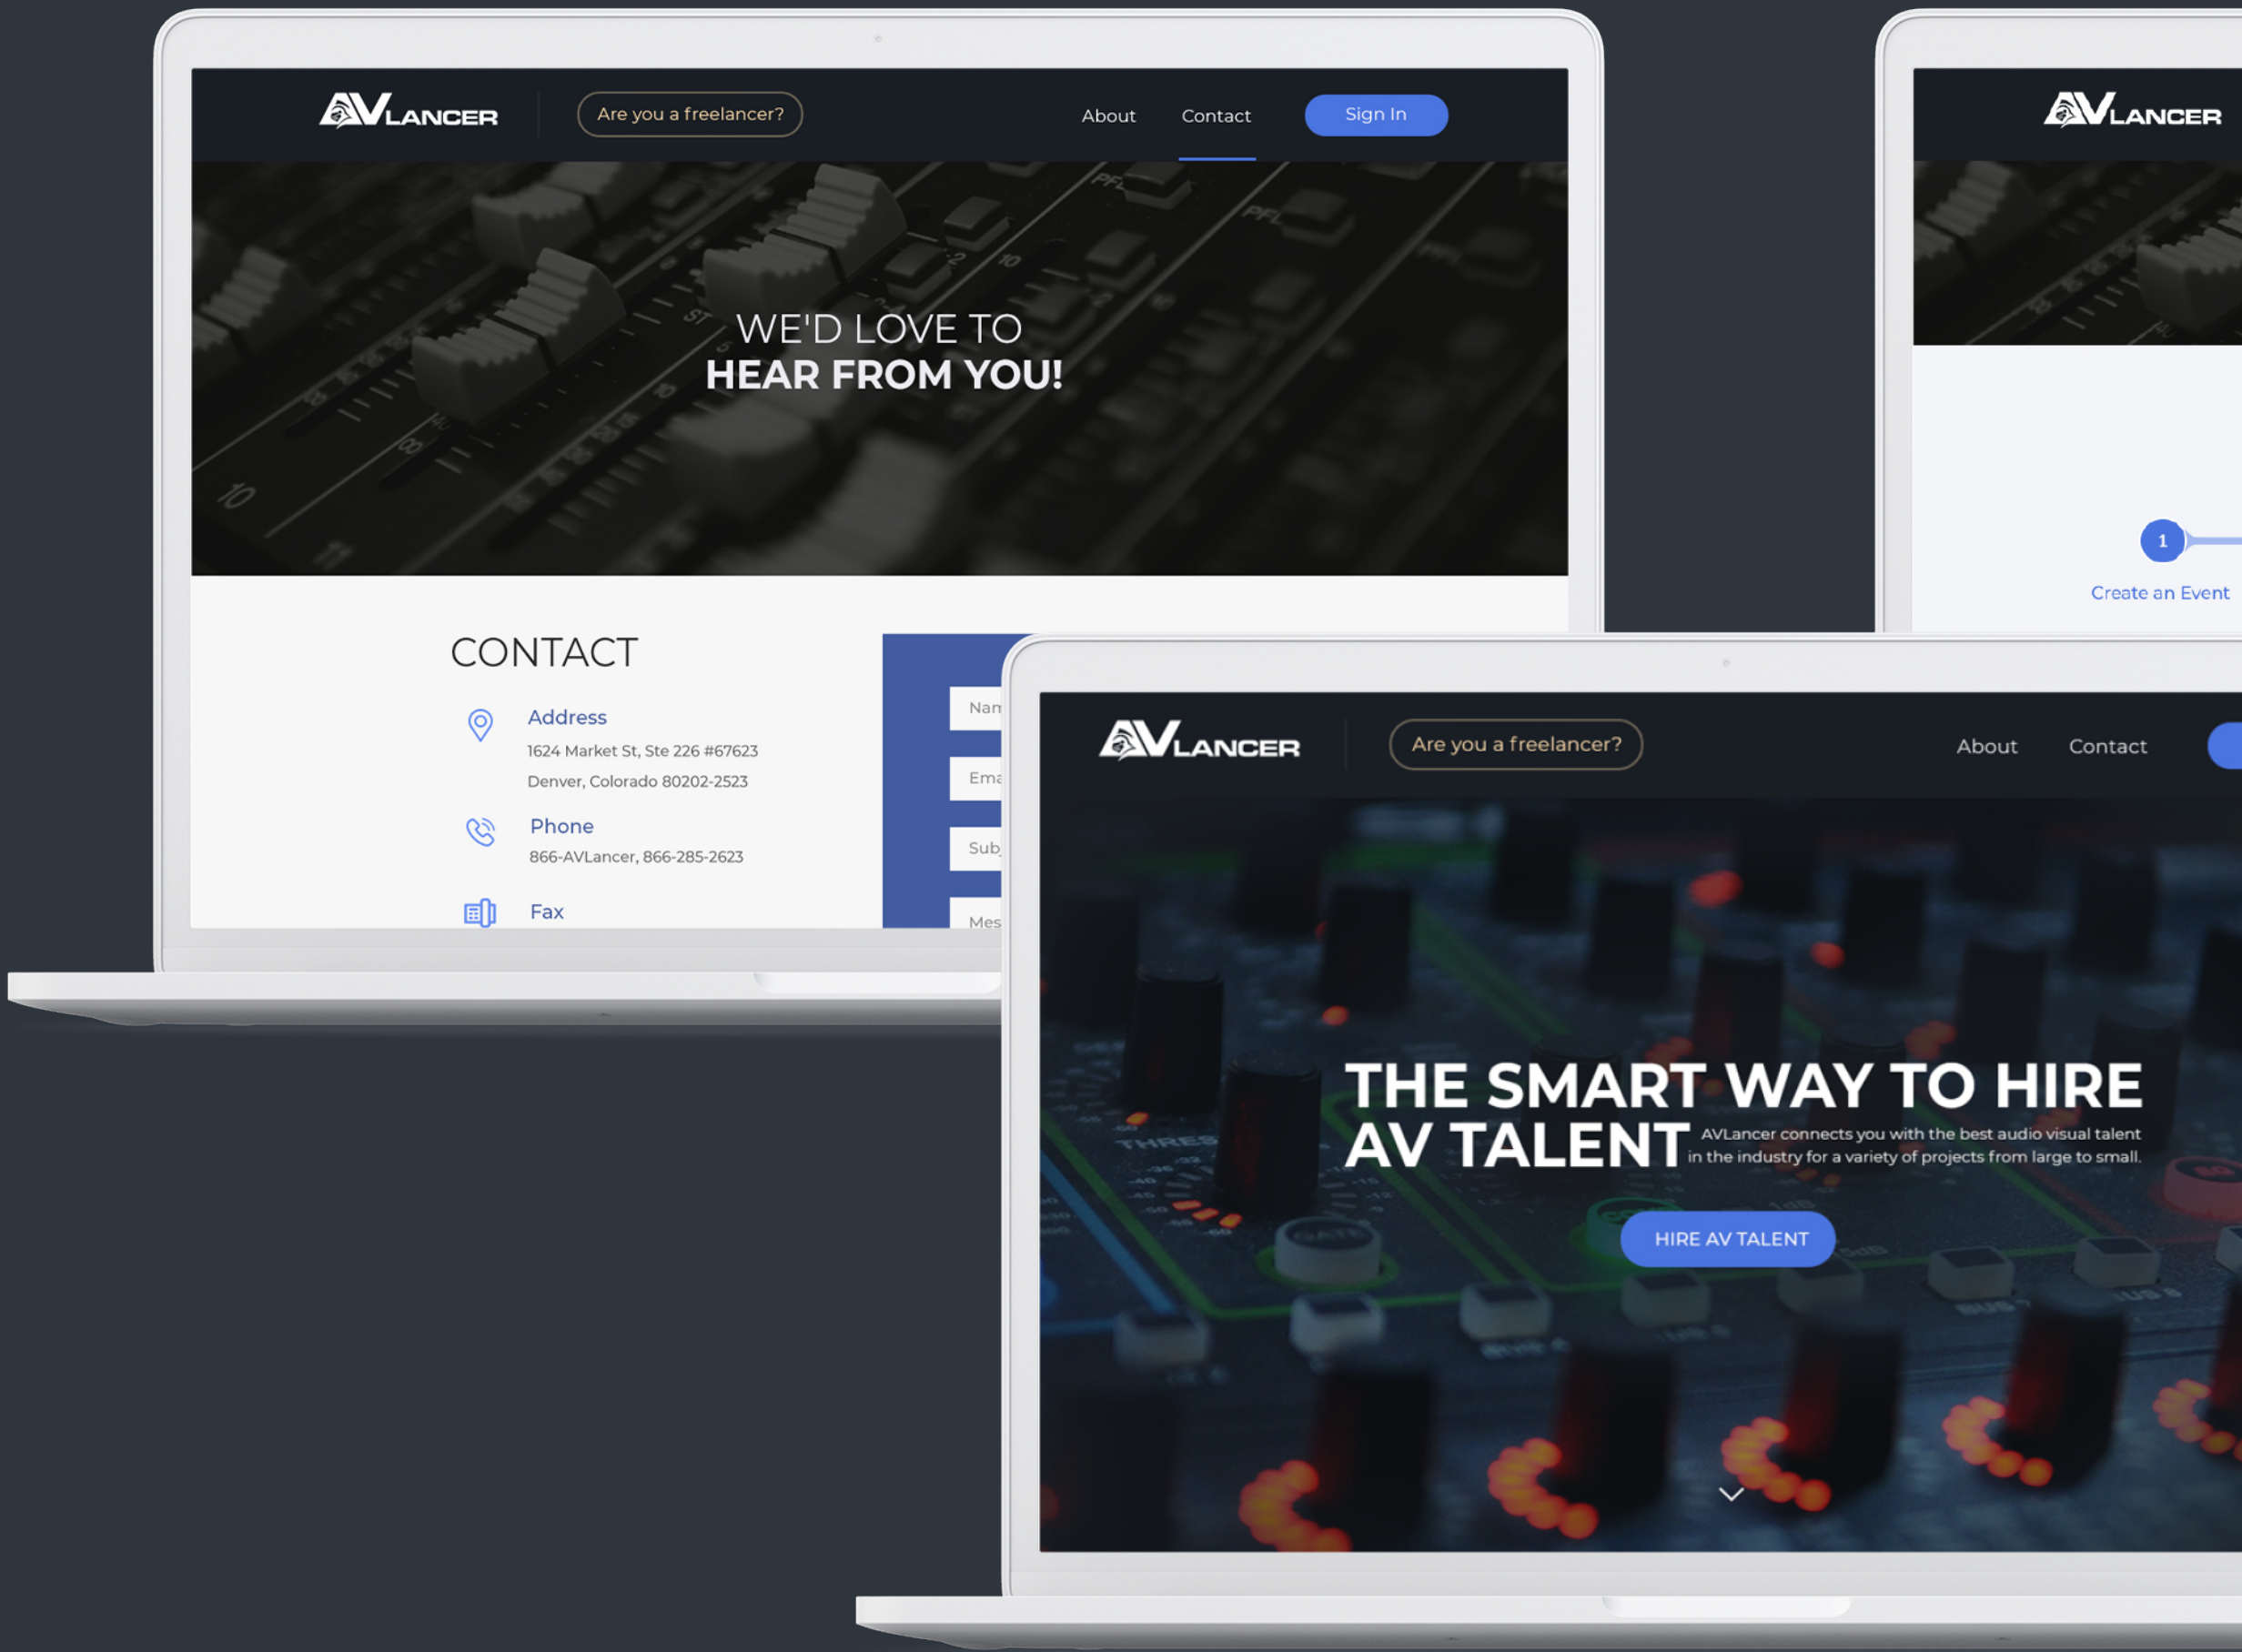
AVLANCER

Are you a freelancer?

About

Contact

Sign In

WE'D LOVE TO
HEAR FROM YOU!

CONTACT

Address
1624 Market St, Ste 226 #67623
Denver, Colorado 80202-2523

Phone
866-AVLancer, 866-285-2623

Fax

Nam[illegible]

Ema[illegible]

Sub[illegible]

Mes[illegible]

AVLANCER

1

Create an Event

AVLANCER

Are you a freelancer?

About

Contact

THE SMART WAY TO HIRE
AV TALENT

AVLancer connects you with the best audio visual talent in the industry for a variety of projects from large to small.

HIRE AV TALENT